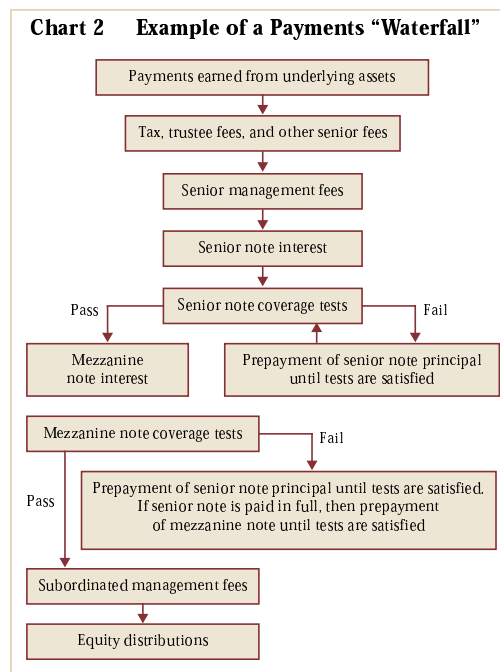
Chart 2 Example of a Payments "Waterfall"

Payments earned from underlying assets

Tax, trustee fees, and other senior fees

Senior management fees

Senior note interest

Senior note coverage tests

Pass

Fail

Mezzanine note interest

Prepayment of senior note principal until tests are satisfied

Mezzanine note coverage tests

Fail

Pass

Prepayment of senior note principal until tests are satisfied. If senior note is paid in full, then prepayment of mezzanine note until tests are satisfied

Subordinated management fees

Equity distributions